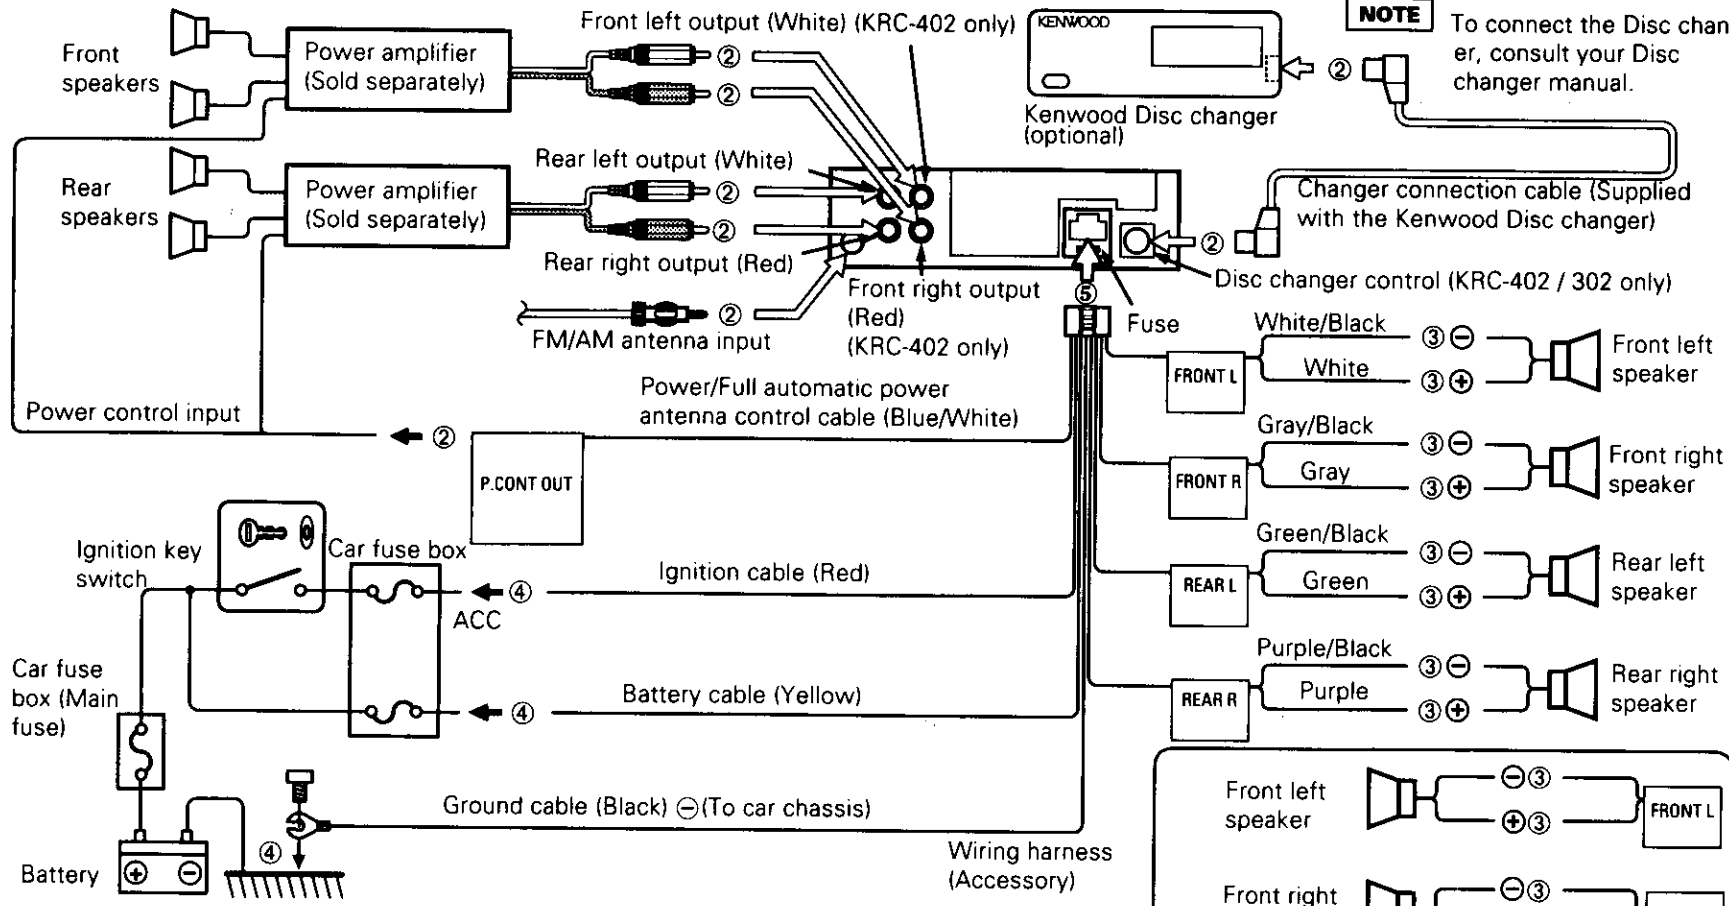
Front speakers

Power amplifier (Sold separately)

Front left output (White) (KRC-402 only)

②

②

KENWOOD

NOTE

To connect the Disc chan er, consult your Disc changer manual.

②

Kenwood Disc changer (optional)

Rear speakers

Power amplifier (Sold separately)

Rear left output (White)

②

②

Rear right output (Red)

Changer connection cable (Supplied with the Kenwood Disc changer)

②

Disc changer control (KRC-402 / 302 only)

②

FM/AM antenna input

Front right output (Red) (KRC-402 only)

⑤

Fuse

Power control input

Power/Full automatic power antenna control cable (Blue/White)

②

P.CONT OUT

White/Black

③⊖

FRONT L

White

③⊕

Front left speaker

Gray/Black

③⊖

FRONT R

Gray

③⊕

Front right speaker

Ignition key switch

Car fuse box

Ignition cable (Red)

④

ACC

Green/Black

③⊖

REAR L

Green

③⊕

Rear left speaker

Car fuse box (Main fuse)

Battery cable (Yellow)

④

Purple/Black

③⊖

REAR R

Purple

③⊕

Rear right speaker

Ground cable (Black) ⊖(To car chassis)

④

Battery

Wiring harness (Accessory)

Front left speaker

⊖③

⊕③

FRONT L

Front right

⊖③